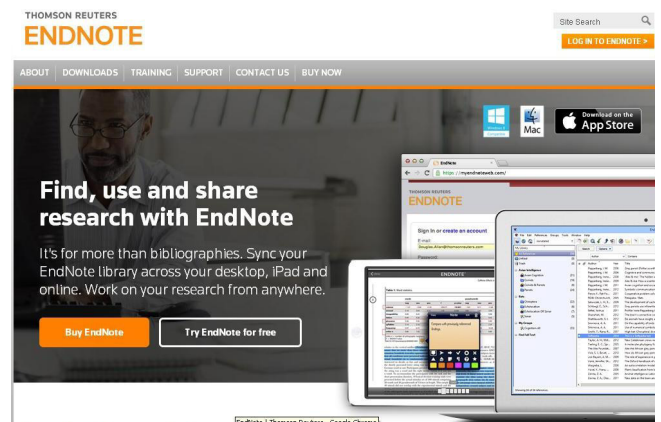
THOMSON REUTERS
ENDNOTE

Site Search

LOG IN TO ENDNOTE >

ABOUT | DOWNLOADS | TRAINING | SUPPORT | CONTACT US | BUY NOW

Mac

Download on the App Store

EndNote

https://myendnoteweb.com/

THOMSON REUTERS
ENDNOTE

Sign in or create an account

E-mail

Password

Find, use and share research with EndNote

It's for more than bibliographies. Sync your EndNote library across your desktop, iPad and online. Work on your research from anywhere.

Buy EndNote

Try EndNote for free

ENDNOTE

EndNote | Thomson Reuters - Google Chrome